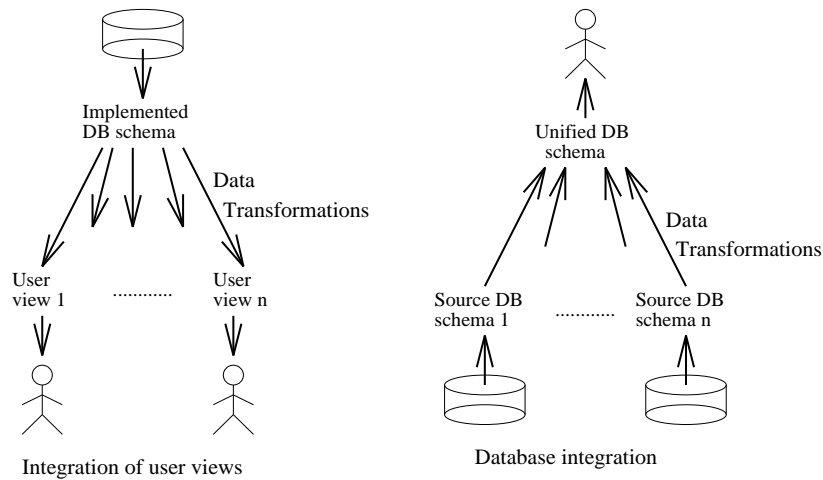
Implemented DB schema

Data Transformations

User view 1

...........

User view n

Integration of user views

Unified DB schema

Data Transformations

Source DB schema 1

...........

Source DB schema n

Database integration